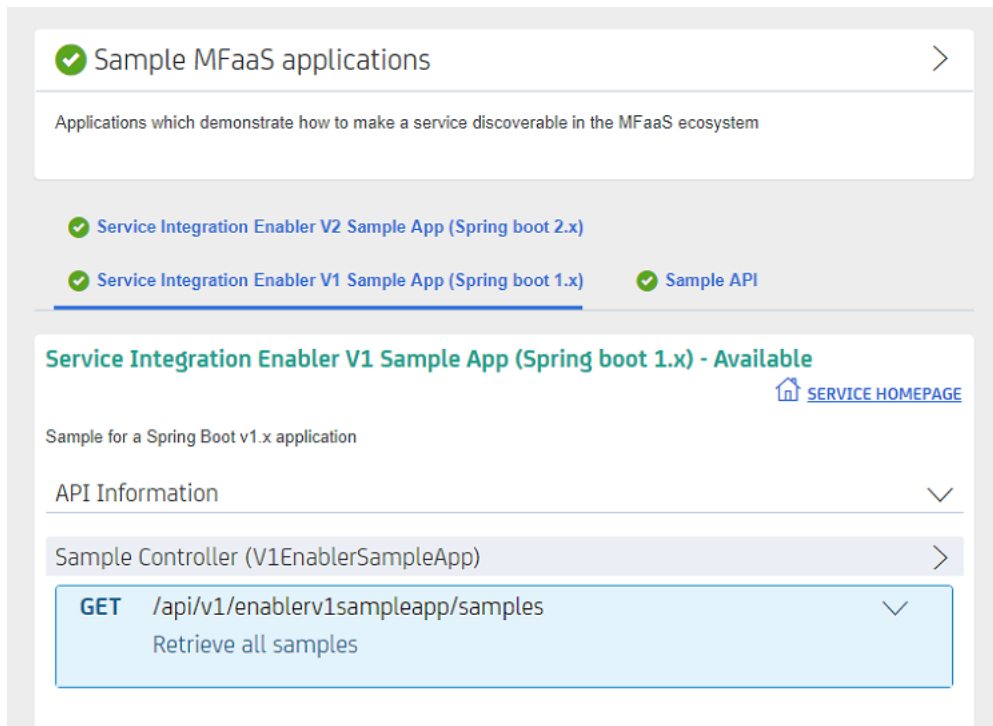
Sample MFaaS applications

Applications which demonstrate how to make a service discoverable in the MFaaS ecosystem

Service Integration Enabler V2 Sample App (Spring boot 2.x)

Service Integration Enabler V1 Sample App (Spring boot 1.x)

Sample API

Service Integration Enabler V1 Sample App (Spring boot 1.x) - Available

SERVICE HOMEPAGE

Sample for a Spring Boot v1.x application

API Information

Sample Controller (V1EnablerSampleApp)

GET /api/v1/enablerv1sampleapp/samples

Retrieve all samples